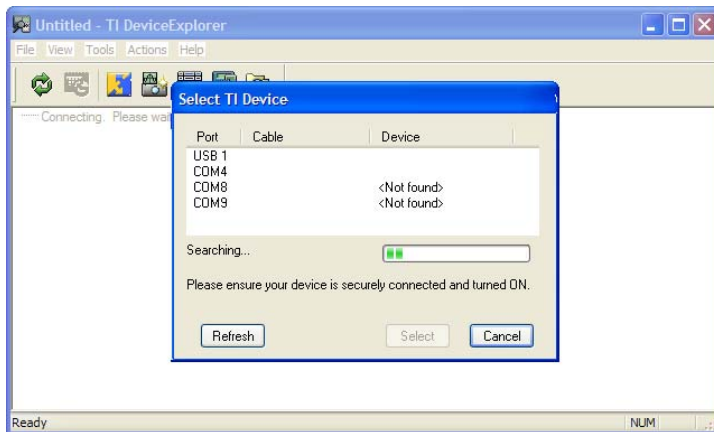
Untitled - TI DeviceExplorer

File View Tools Actions Help

Connecting. Please wai

Select TI Device

| Port | Cable | Device |
|---|---|---|
| USB 1 | | |
| COM4 | | |
| COM8 | | <Not found> |
| COM9 | | <Not found> |

Searching...

Please ensure your device is securely connected and turned ON.

Refresh

Select

Cancel

Ready

NUM